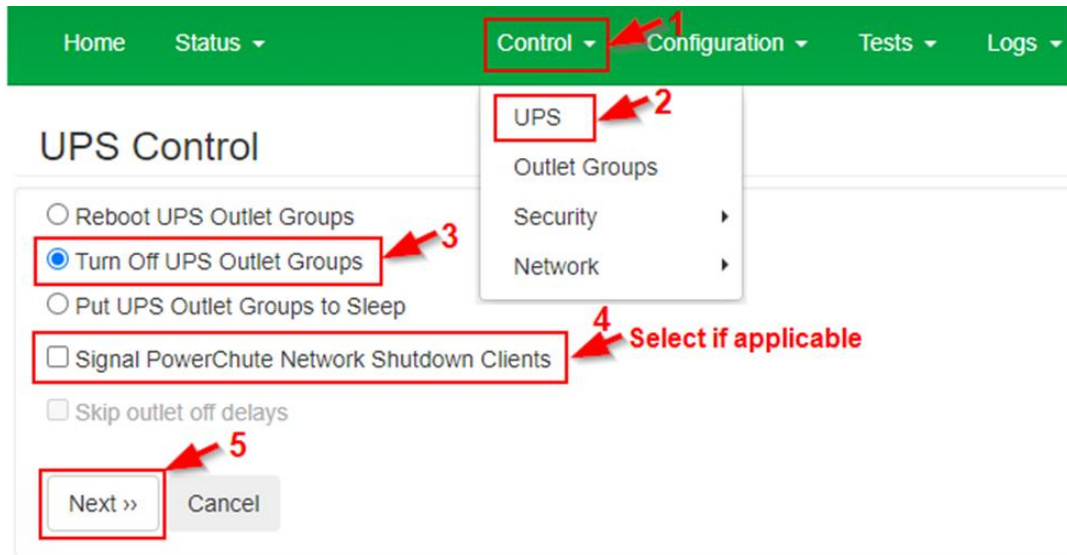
Home Status ▾ Control ▾ 1 Configuration ▾ Tests ▾ Logs ▾

UPS 2
Outlet Groups
Security ▸
Network ▸

UPS Control

Reboot UPS Outlet Groups
Turn Off UPS Outlet Groups 3
Put UPS Outlet Groups to Sleep
4
Signal PowerChute Network Shutdown Clients Select if applicable
Skip outlet off delays
5
Next ›› Cancel